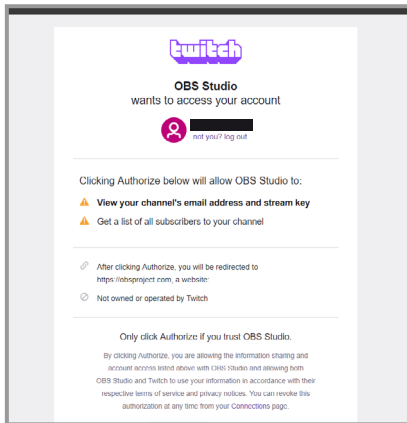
twitch

OBS Studio
wants to access your account

not you? log out

Clicking Authorize below will allow OBS Studio to:

View your channel's email address and stream key

Get a list of all subscribers to your channel

After clicking Authorize, you will be redirected to https://obsproject.com, a website:

Not owned or operated by Twitch

Only click Authorize if you trust OBS Studio.

By clicking Authorize, you are allowing the information sharing and account access listed above with OBS Studio and allowing both OBS Studio and Twitch to use your information in accordance with their respective terms of service and privacy notices. You can revoke this authorization at any time from your Connections page.